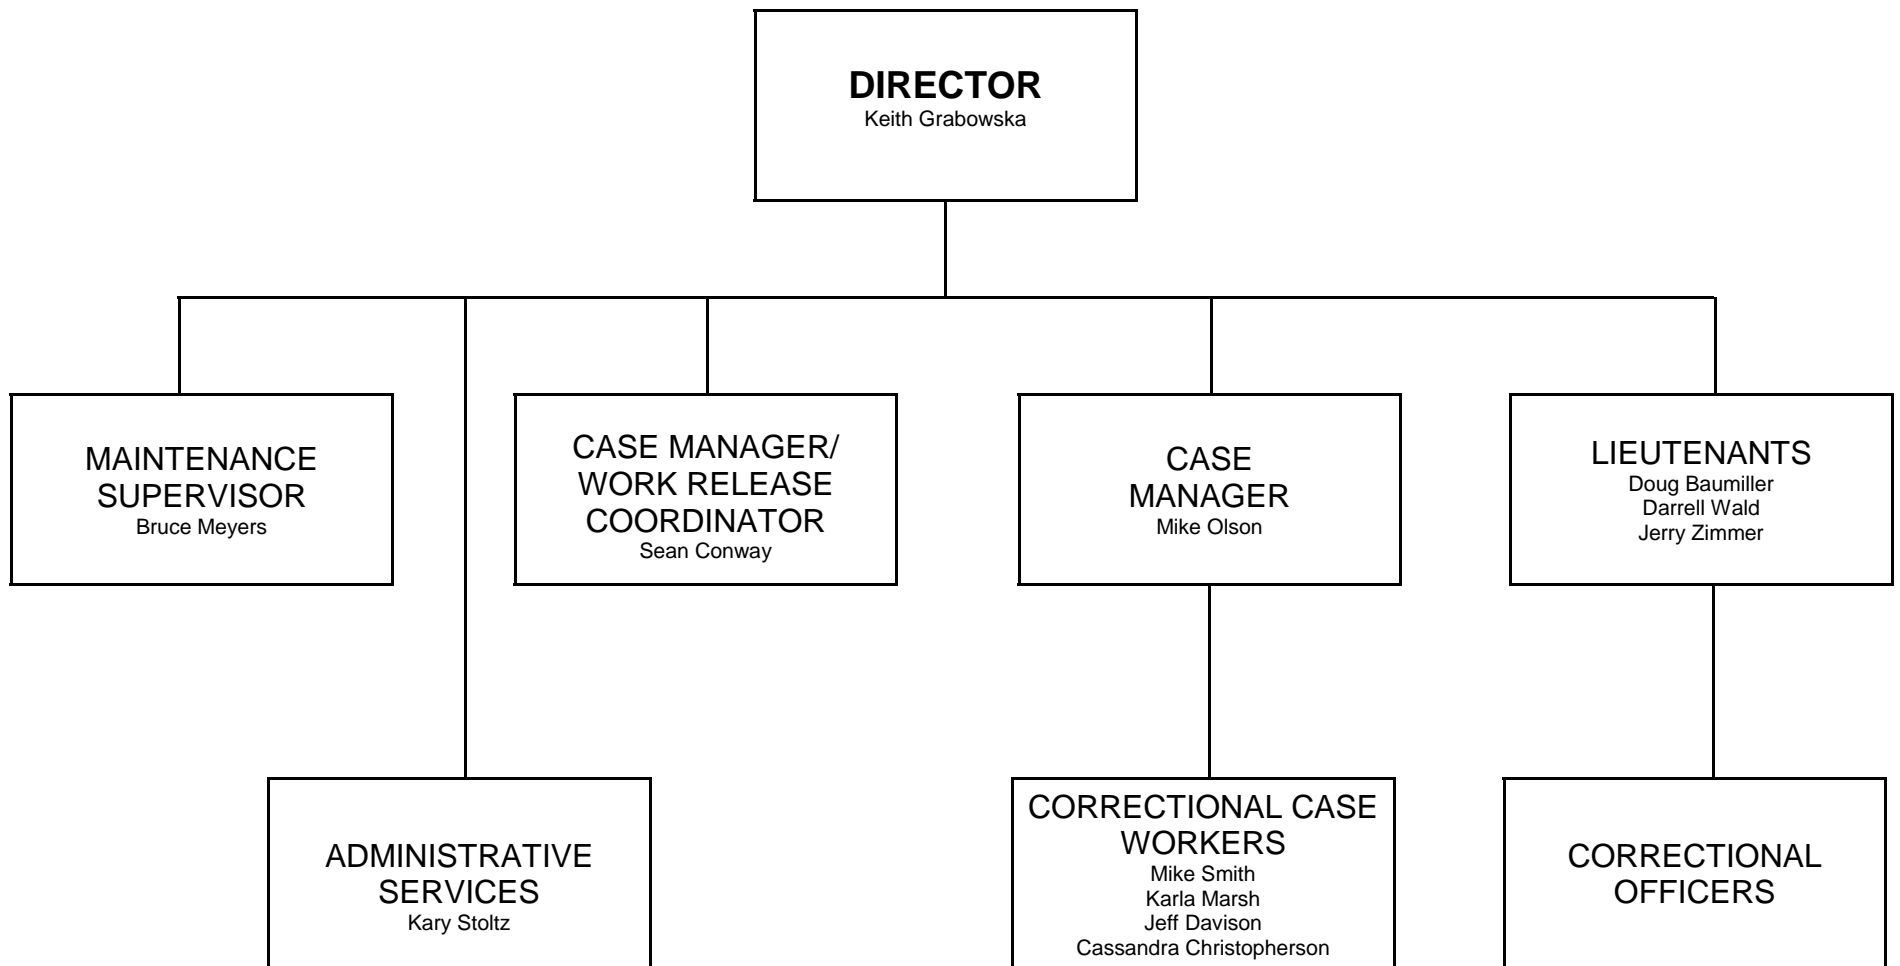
DIRECTOR
Keith Grabowska

MAINTENANCE SUPERVISOR
Bruce Meyers

CASE MANAGER/ WORK RELEASE COORDINATOR
Sean Conway

CASE MANAGER
Mike Olson

LIEUTENANTS
Doug Baumiller
Darrell Wald
Jerry Zimmer

ADMINISTRATIVE SERVICES
Kary Stoltz

CORRECTIONAL CASE WORKERS
Mike Smith
Karla Marsh
Jeff Davison
Cassandra Christopherson

CORRECTIONAL OFFICERS